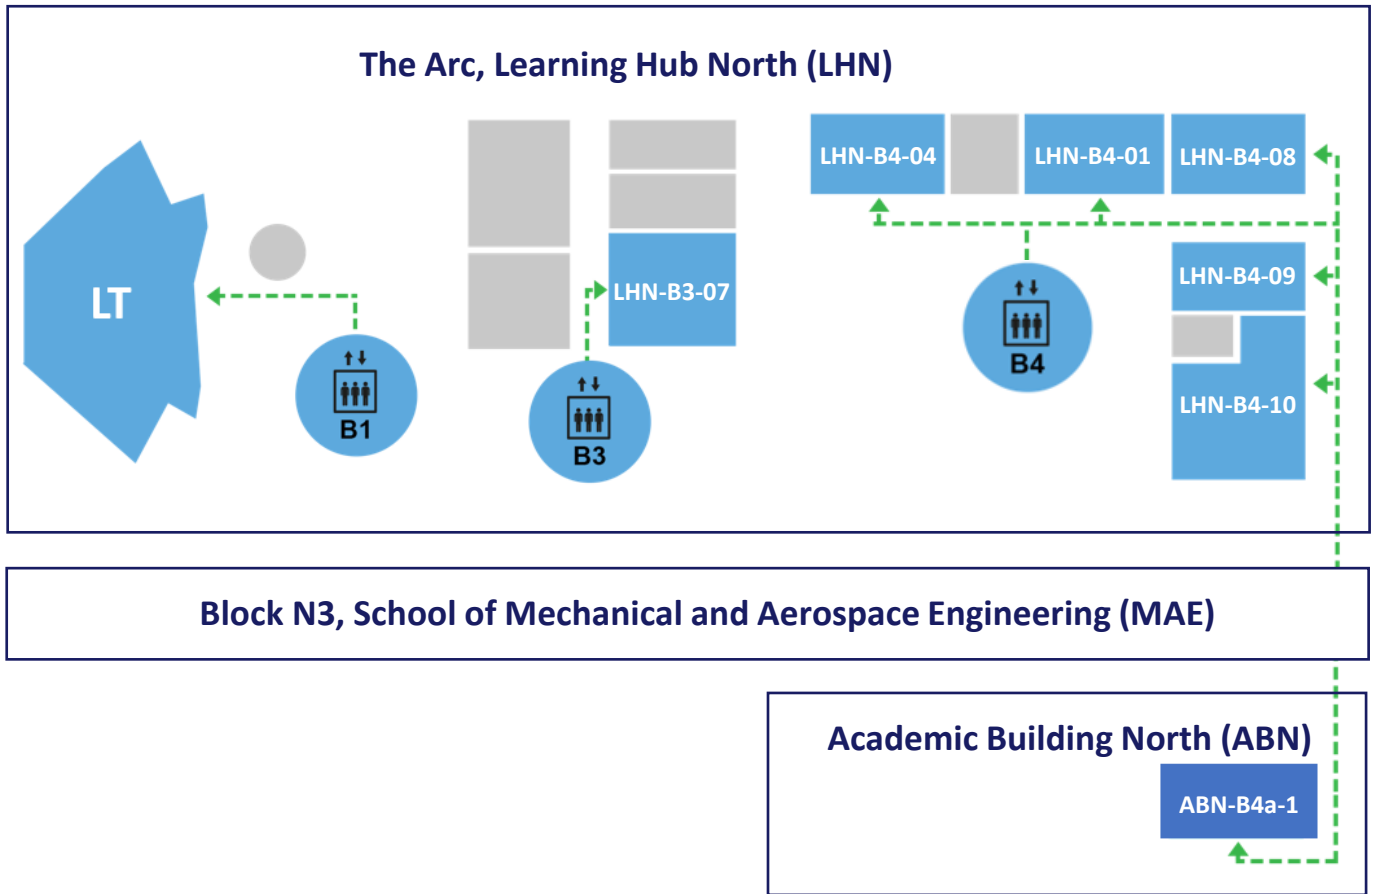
The Arc, Learning Hub North (LHN)

LT

B1

LHN-B3-07

B3

LHN-B4-04

LHN-B4-01

LHN-B4-08

B4

LHN-B4-09

LHN-B4-10

Block N3, School of Mechanical and Aerospace Engineering (MAE)

Academic Building North (ABN)

ABN-B4a-1